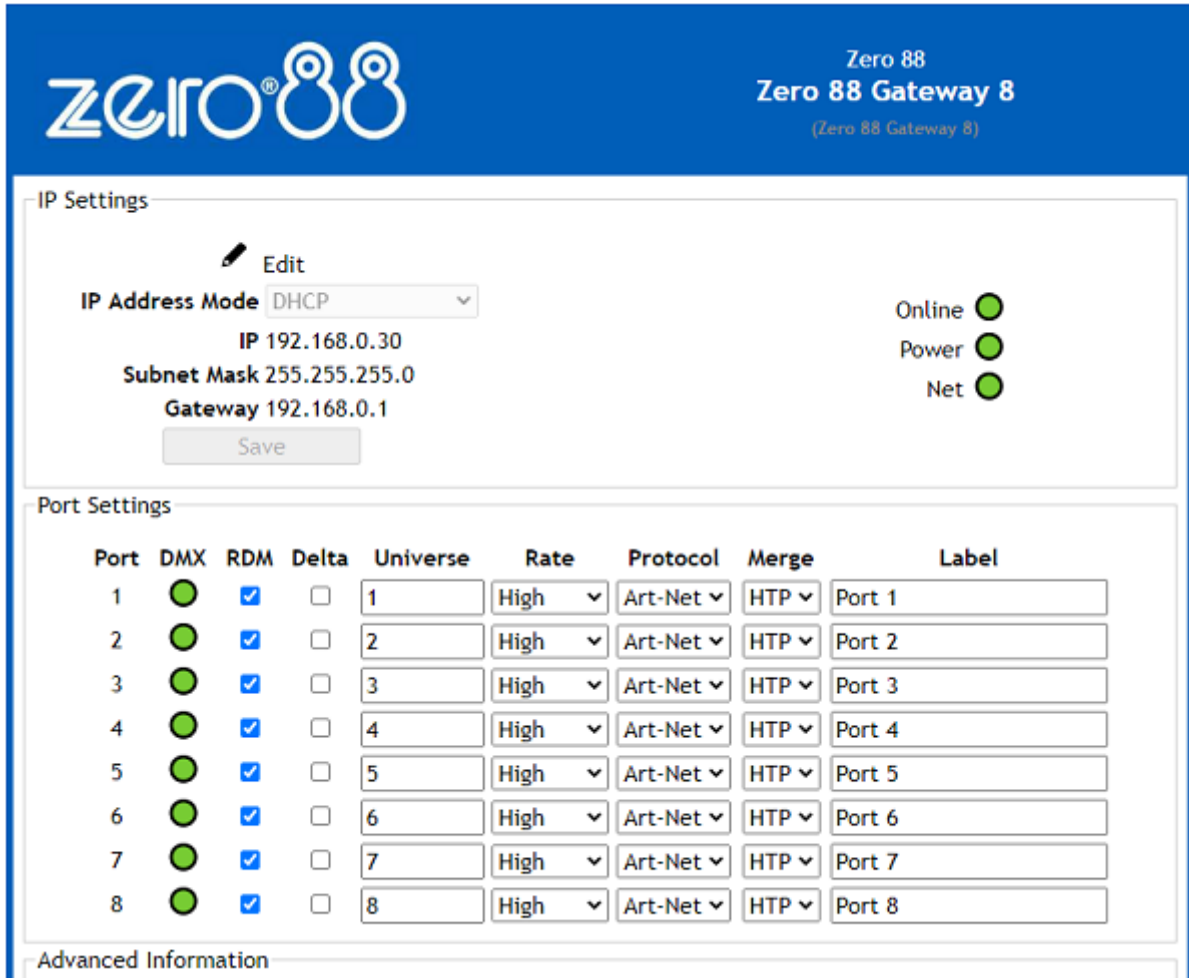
zero®88

Zero 88
Zero 88 Gateway 8
(Zero 88 Gateway 8)

IP Settings

Edit

IP Address Mode DHCP
IP 192.168.0.30
Subnet Mask 255.255.255.0
Gateway 192.168.0.1
Save

Online
Power
Net

Port Settings

| Port | DMX | RDM | Delta | Universe | Rate | Protocol | Merge | Label |
|---|---|---|---|---|---|---|---|---|
| 1 | | | | 1 | High | Art-Net | HTP | Port 1 |
| 2 | | | | 2 | High | Art-Net | HTP | Port 2 |
| 3 | | | | 3 | High | Art-Net | HTP | Port 3 |
| 4 | | | | 4 | High | Art-Net | HTP | Port 4 |
| 5 | | | | 5 | High | Art-Net | HTP | Port 5 |
| 6 | | | | 6 | High | Art-Net | HTP | Port 6 |
| 7 | | | | 7 | High | Art-Net | HTP | Port 7 |
| 8 | | | | 8 | High | Art-Net | HTP | Port 8 |

Advanced Information